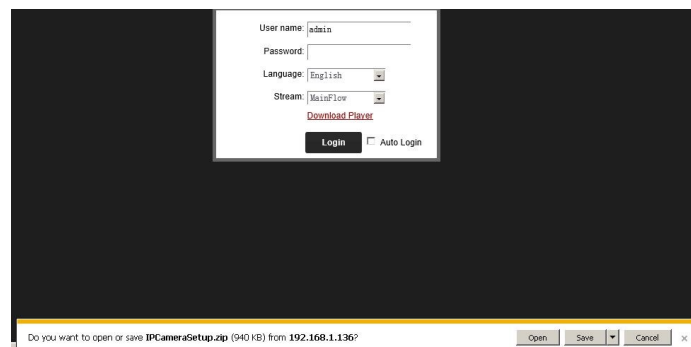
User name: admin

Password:

Language: English

Stream: MainFlow

Download Player

Login

Auto Login

Do you want to open or save **IPCameraSetup.zip** (940 KB) from **192.168.1.136**?

Open

Save

Cancel

×